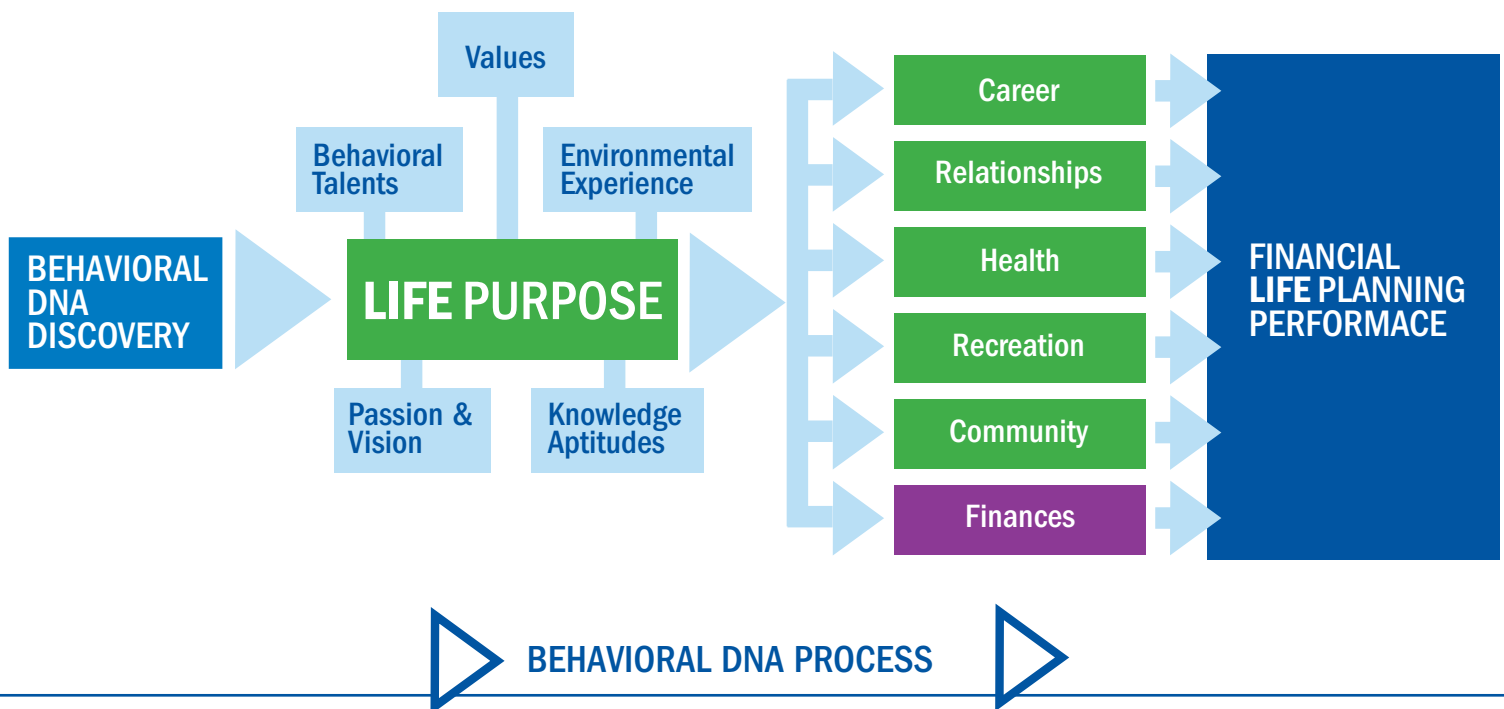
Values

Behavioral Talents

Environmental Experience

BEHAVIORAL DNA DISCOVERY

LIFE PURPOSE

Passion & Vision

Knowledge Aptitudes

Career

Relationships

Health

Recreation

Community

Finances

FINANCIAL LIFE PLANNING PERFORMACE

BEHAVIORAL DNA PROCESS